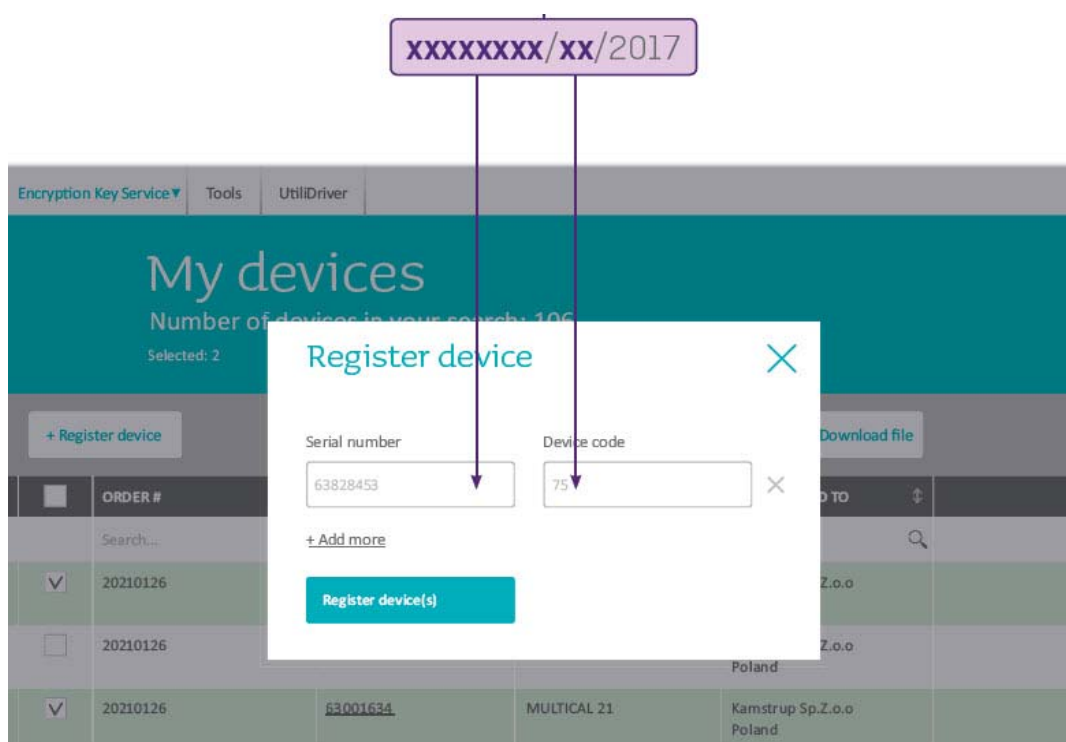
xxxxxxxx/xx/2017

Encryption Key Service ▾ Tools UtiliDriver

My devices

Number of devices in your search: 106

Selected: 2

+ Register device

Download file

ORDER #

D TO

Search...

20210126

Z.o.o

20210126

Z.o.o

Poland

20210126

63001634

MULTICAL 21

Kamstrup Sp.Z.o.o

Poland

Register device

Serial number

63828453

Device code

75

+ Add more

Register device(s)